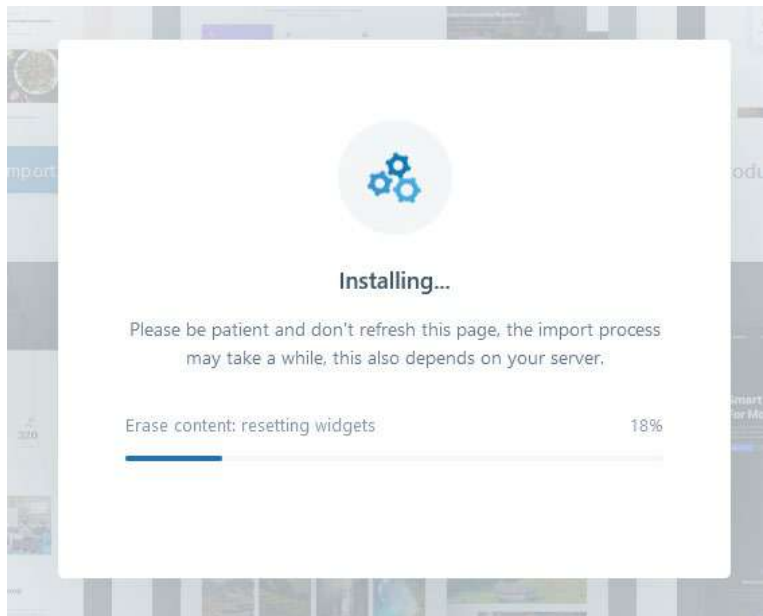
mport

odu

Installing...

Please be patient and don't refresh this page, the import process may take a while, this also depends on your server.

Erase content: resetting widgets

18%

320

Smart
for Mo